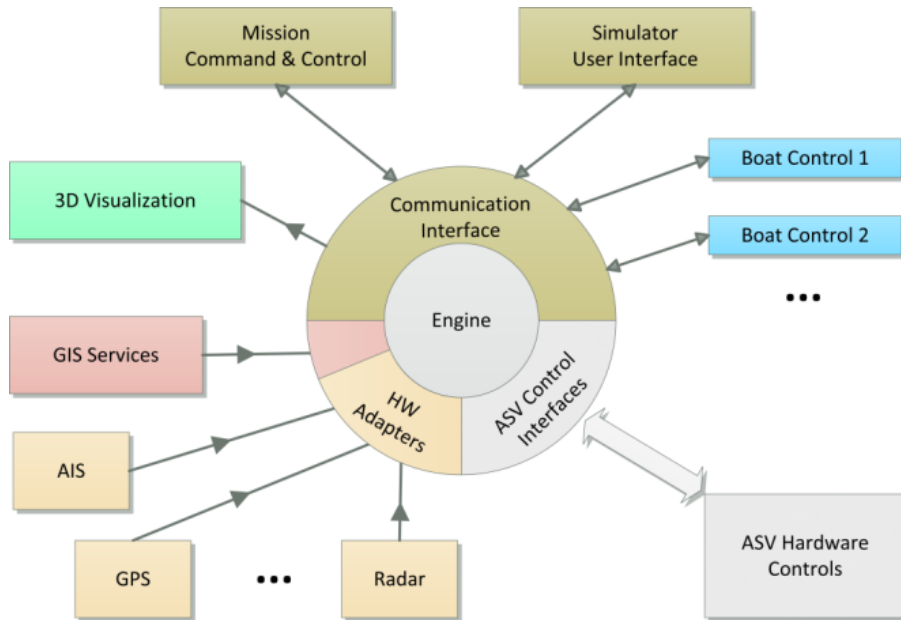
Mission Command & Control

Simulator User Interface

3D Visualization

Boat Control 1

Boat Control 2

...

Communication Interface

Engine

GIS Services

HW Adapters

ASV Control Interfaces

AIS

GPS

...

Radar

ASV Hardware Controls